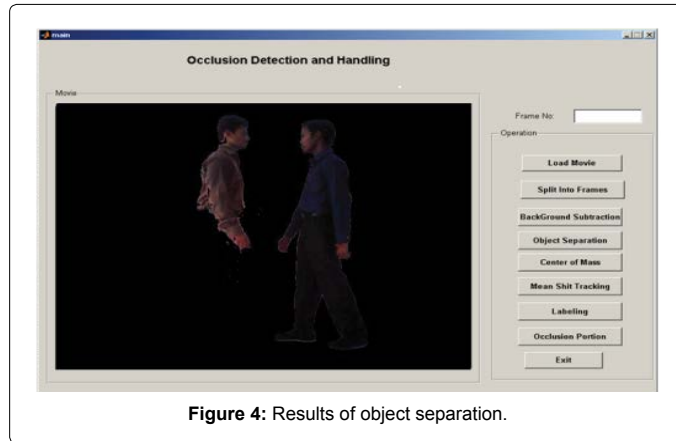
main

Occlusion Detection and Handling

Movie

Frame No:

Operation

Load Movie

Split Into Frames

BackGround Subtraction

Object Separation

Center of Mass

Mean Shit Tracking

Labeling

Occlusion Portion

Exit

**Figure 4:** Results of object separation.